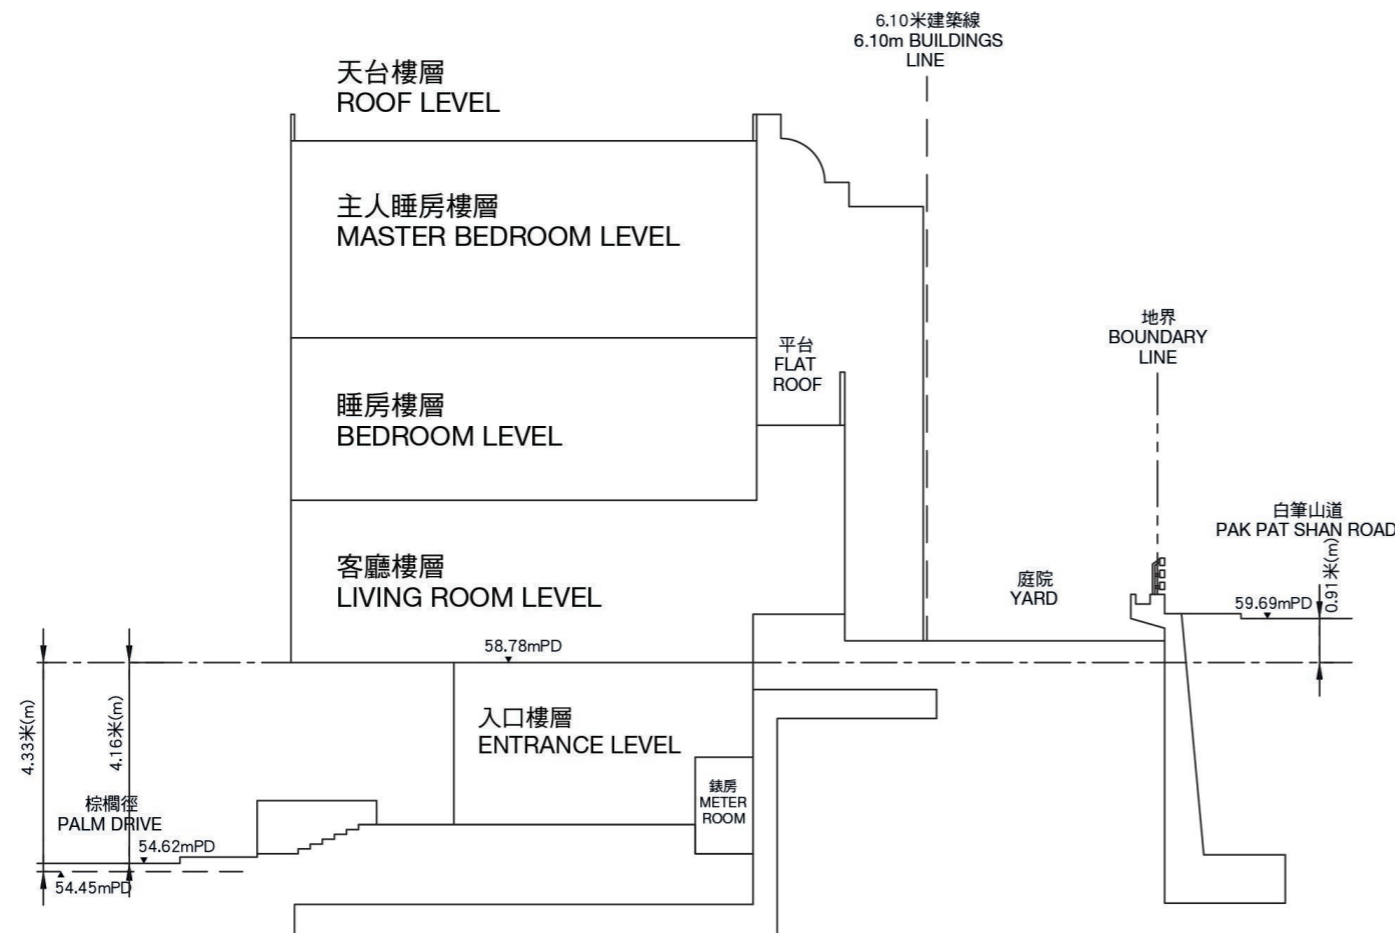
6.10米建築線
6.10m BUILDINGS LINE

天台樓層
ROOF LEVEL

主人睡房樓層
MASTER BEDROOM LEVEL

平台
FLAT ROOF

睡房樓層
BEDROOM LEVEL

地界
BOUNDARY LINE

白筆山道
PAK PAT SHAN ROAD

客廳樓層
LIVING ROOM LEVEL

庭院
YARD

0.91米(m)

59.69mPD

58.78mPD

入口樓層
ENTRANCE LEVEL

4.33米(m)

4.16米(m)

錶房
METER ROOM

棕櫚徑
PALM DRIVE

54.62mPD

54.45mPD